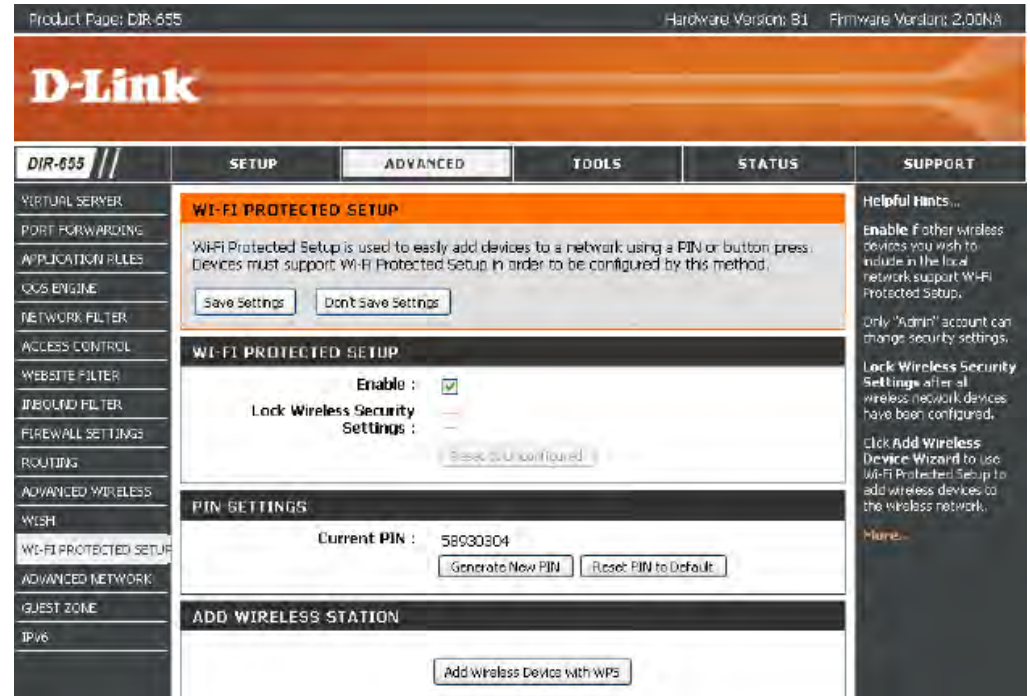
Product Page: DIR-655

Hardware Version: B1 Firmware Version: 2.00NA

D-Link

DIR-655

SETUP

ADVANCED

TOOLS

STATUS

SUPPORT

VIRTUAL SERVER

PORT FORWARDING

APPLICATION RULES

QOS ENGINE

NETWORK FILTER

ACCESS CONTROL

WEBSITE FILTER

INBOUND FILTER

FIREWALL SETTINGS

ROUTING

ADVANCED WIRELESS

WISH

WI-FI PROTECTED SETUP

ADVANCED NETWORK

GUEST ZONE

IPv6

WI-FI PROTECTED SETUP

Wi-Fi Protected Setup is used to easily add devices to a network using a PIN or button press. Devices must support Wi-Fi Protected Setup in order to be configured by this method.

Save Settings

Don't Save Settings

WI-FI PROTECTED SETUP

Enable :

Lock Wireless Security Settings :

Reset to Unconfigured

PIN SETTINGS

Current PIN : 58930304

Generate New PIN

Reset PIN to Default

ADD WIRELESS STATION

Add Wireless Device with WPS

Helpful Hints...

Enable if other wireless devices you wish to include in the local network support Wi-Fi Protected Setup.

Only "Admin" account can change security settings.

Lock Wireless Security Settings after all wireless network devices have been configured.

Click Add Wireless Device Wizard to use Wi-Fi Protected Setup to add wireless devices to the wireless network.

More...